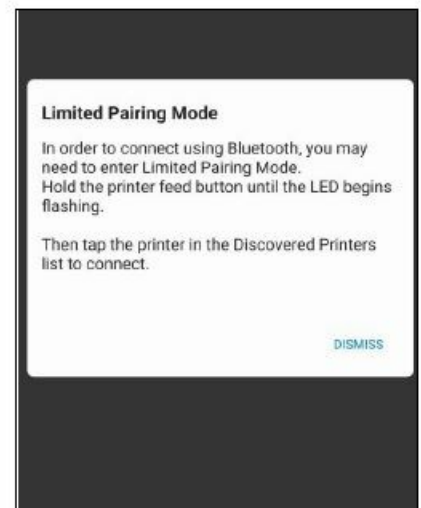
Limited Pairing Mode

In order to connect using Bluetooth, you may need to enter Limited Pairing Mode.
Hold the printer feed button until the LED begins flashing.

Then tap the printer in the Discovered Printers list to connect.

DISMISS